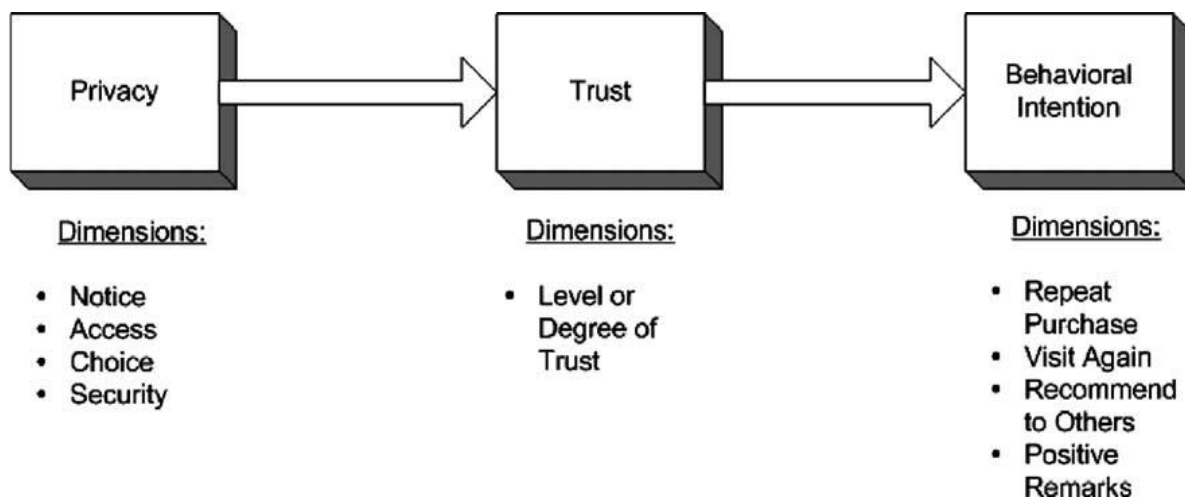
Privacy

Trust

Behavioral Intention

Dimensions:

- Notice
- Access
- Choice
- Security

Dimensions:

- Level or Degree of Trust

Dimensions:

- Repeat Purchase
- Visit Again
- Recommend to Others
- Positive Remarks